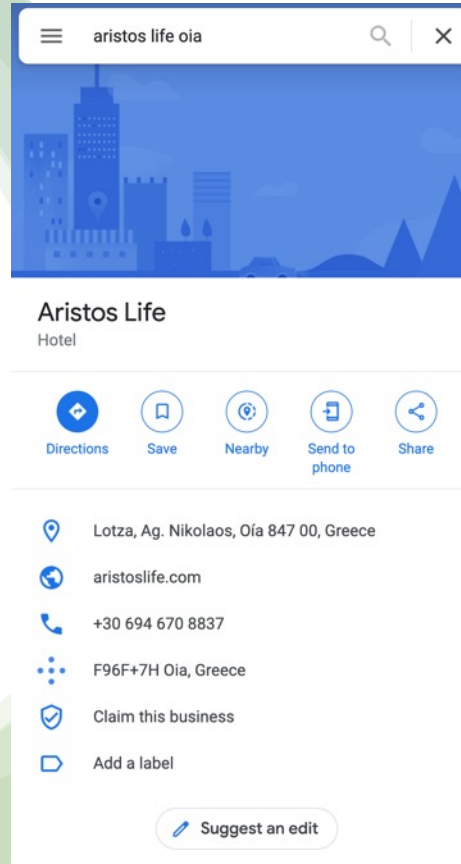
aristos life oia

Aristos Life
Hotel

Directions
Save
Nearby
Send to phone
Share

Lotza, Ag. Nikolaos, Oía 847 00, Greece

aristoslife.com

+30 694 670 8837

F96F+7H Oia, Greece

Claim this business

Add a label

Suggest an edit